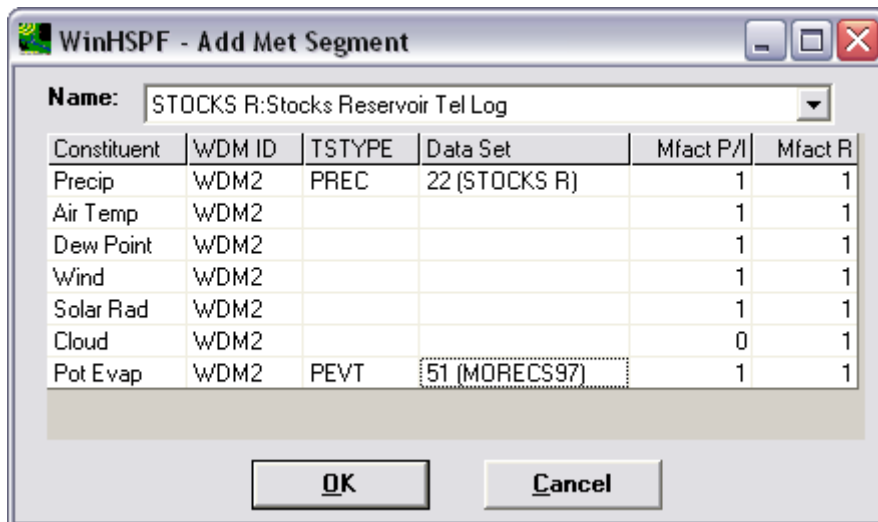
WinHSPF - Add Met Segment

Name: STOCKS R:Stocks Reservoir Tel Log

| Constituent | WDM ID | TSTYPE | Data Set | Mfact P/I | Mfact R |
|---|---|---|---|---|---|
| Precip | WDM2 | PREC | 22 (STOCKS R) | 1 | 1 |
| Air Temp | WDM2 | | | 1 | 1 |
| Dew Point | WDM2 | | | 1 | 1 |
| Wind | WDM2 | | | 1 | 1 |
| Solar Rad | WDM2 | | | 1 | 1 |
| Cloud | WDM2 | | | 0 | 1 |
| Pot Evap | WDM2 | PEVT | 51 (MORECS97) | 1 | 1 |

OK

Cancel